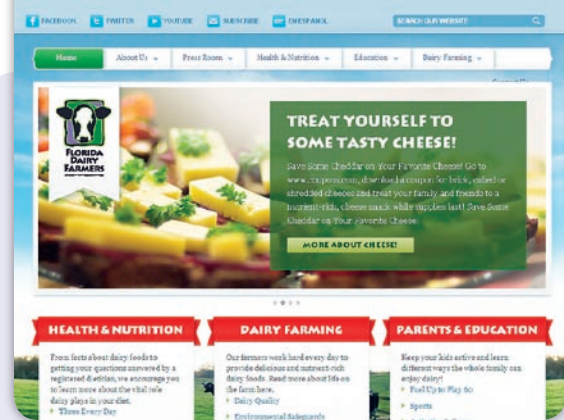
FACEBOOK TWITTER YOUTUBE SUBSCRIBE EN ESPAÑOL SEARCH OUR WEBSITE

Home About Us Press Room Health & Nutrition Education Dairy Farming

FLORIDA DAIRY FARMERS

TREAT YOURSELF TO SOME TASTY CHEESE!

Save Some Cheddar on Your Favorite Cheese! Go to www.coupons.com, download a coupon for brick, cubed or shredded cheeses and treat your family and friends to a nutrient-rich, cheese snack while supplies last! Save Some Cheddar on Your Favorite Cheese!

MORE ABOUT CHEESE!

HEALTH & NUTRITION

From facts about dairy foods to getting your questions answered by a registered dietitian, we encourage you to learn more about the vital role dairy plays in your diet.

Three Every Day

DAIRY FARMING

Our farmers work hard every day to provide delicious and nutrient-rich dairy foods. Read more about life on the farm here.

Dairy Quality

Environmental Safeguards

PARENTS & EDUCATION

Keep your kids active and learn different ways the whole family can enjoy dairy!

Fuel Up to Play 60

Sports